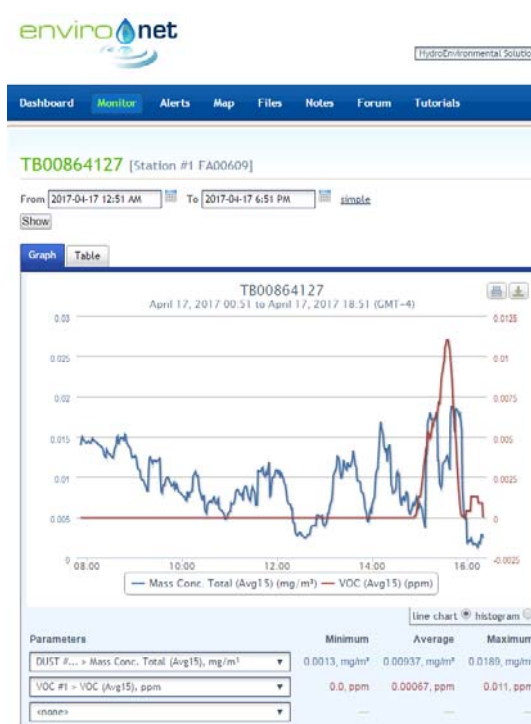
enviro net

HydroEnvironmental Solutio

Dashboard Monitor Alerts Map Files Notes Forum Tutorials

TB00864127 [Station #1 FA00609]

From 2017-04-17 12:51 AM To 2017-04-17 6:51 PM simple

Show

Graph Table

TB00864127
April 17, 2017 00:51 to April 17, 2017 18:51 (GMT-4)

0.03
0.025
0.02
0.015
0.01
0.005
0

0.0125
0.01
0.0075
0.005
0.0025
0
-0.0025

08:00 10:00 12:00 14:00 16:00

Mass Conc. Total (Avg15) (mg/m³) VOC (Avg15) (ppm)

line chart histogram

| Parameters | Minimum | Average | Maximum |
|---|---|---|---|
| DUST #... > Mass Conc. Total (Avg15), mg/m³ | 0.0013, mg/m³ | 0.00937, mg/m³ | 0.0189, mg/m |
| VOC #1 > VOC (Avg15), ppm | 0.0, ppm | 0.00067, ppm | 0.011, ppm |
| <none> | — | — | — |